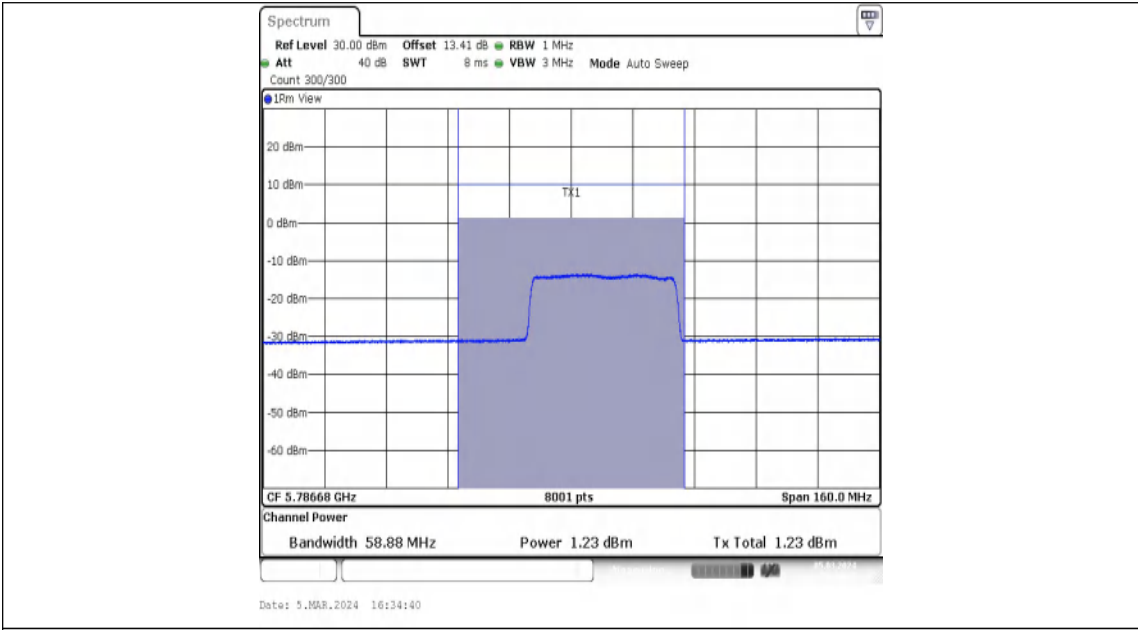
Spectrum

Ref Level 30.00 dBm Offset 13.41 dB RBW 1 MHz
Att 40 dB SWT 8 ms VBW 3 MHz Mode Auto Sweep
Count 300/300

1Rm View

20 dBm
10 dBm
TX1
0 dBm
-10 dBm
-20 dBm
-30 dBm
-40 dBm
-50 dBm
-60 dBm

CF 5.78668 GHz 8001 pts Span 160.0 MHz

Channel Power

Bandwidth 58.88 MHz Power 1.23 dBm Tx Total 1.23 dBm

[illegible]

Date: 5.MAR.2024 16:34:40